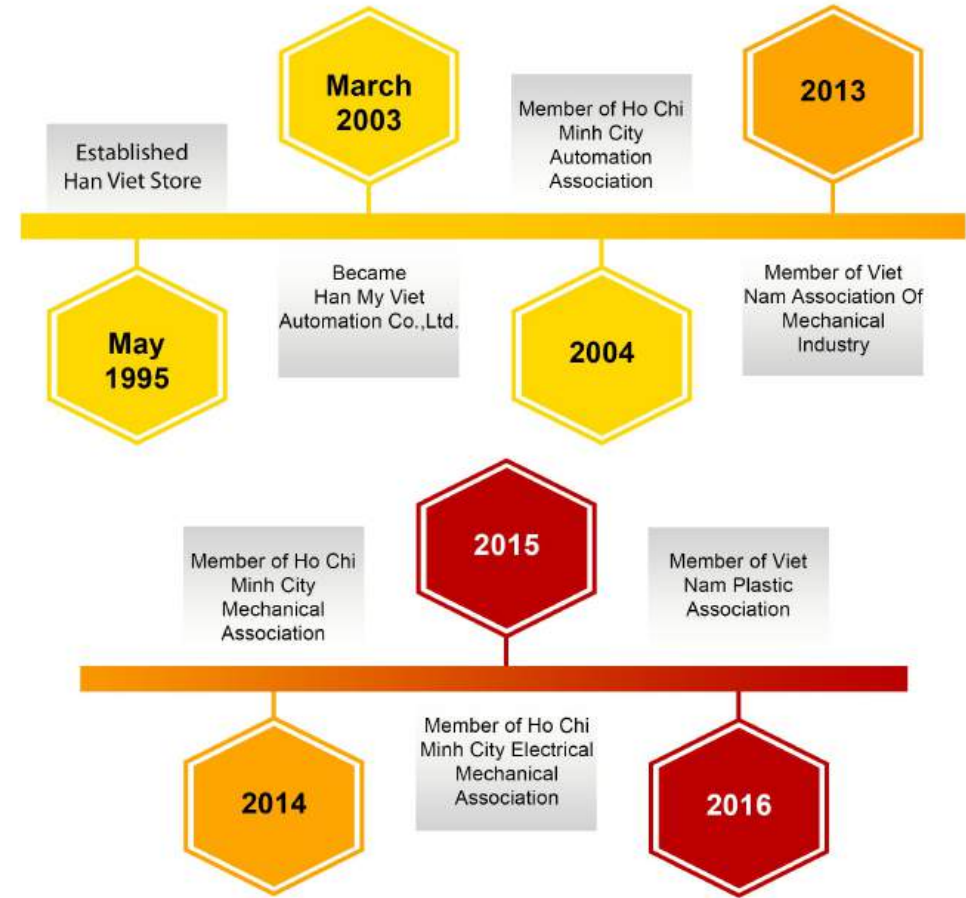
Established Han Viet Store

May 1995

March 2003

Became Han My Viet Automation Co.,Ltd.

Member of Ho Chi Minh City Automation Association

2004

2013

Member of Viet Nam Association Of Mechanical Industry

Member of Ho Chi Minh City Mechanical Association

2014

2015

Member of Ho Chi Minh City Electrical Mechanical Association

Member of Viet Nam Plastic Association

2016